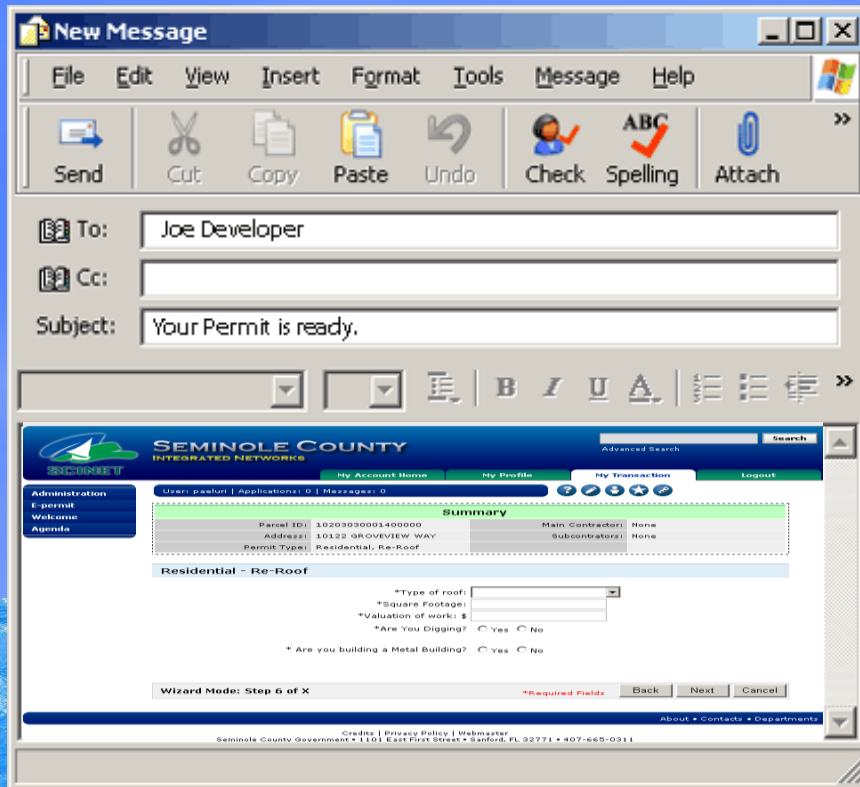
New Message

File Edit View Insert Format Tools Message Help

Send Cut Copy Paste Undo Check Spelling Attach

To: Joe Developer

Cc:

Subject: Your Permit is ready.

B I U A

SEMINOLE COUNTY
INTEGRATED NETWORKS
SCINET

Search
Advanced Search

My Account Home | My Profile | My Transaction | Logout

Administration
E-permit
Welcome
Agenda

User: paeluri | Applications: 0 | Messages: 0

Summary

| | | | |
|---|---|---|---|
| Parcel ID: | 10203030001400000 | Main Contractor: | None |
| Address: | 10122 GROVEVIEW WAY | Subcontractors: | None |
| Permit Type: | Residential, Re-Roof | | |

Residential - Re-Roof

*Type of roof:
*Square Footage:
*Valuation of work: $
*Are You Digging? Yes No

* Are you building a Metal Building? Yes No

Wizard Mode: Step 6 of X *Required Fields Back Next Cancel

About • Contacts • Departments

Credits | Privacy Policy | Webmaster
Seminole County Government • 1101 East First Street • Sanford, FL 32771 • 407-665-0311